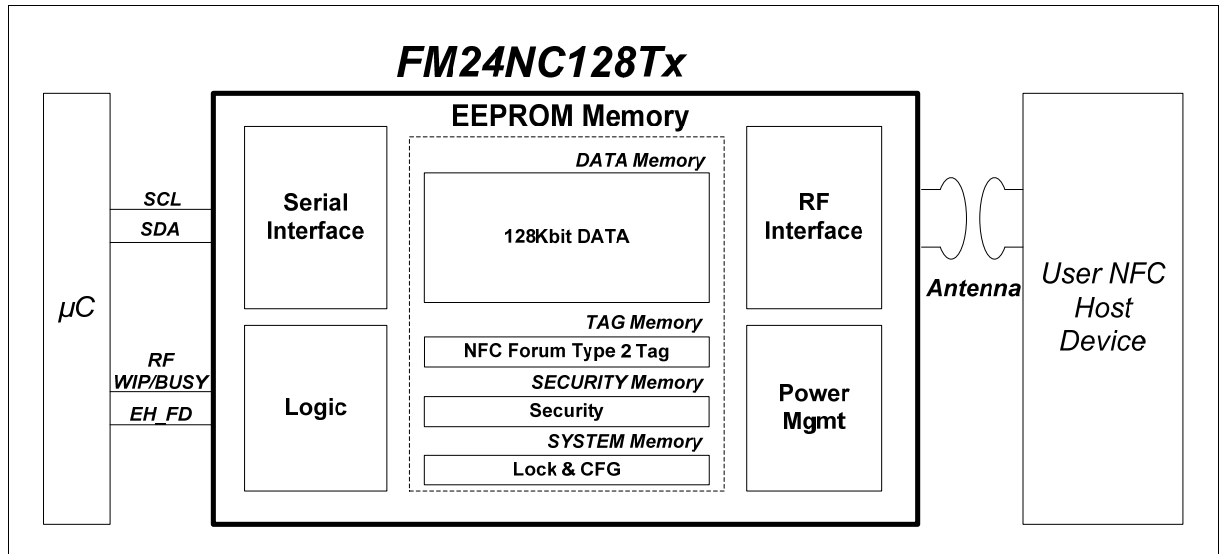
FM24NC128Tx

EEPROM Memory

μC

SCL

SDA

RF WIP/BUSY

EH_FD

Serial Interface

Logic

DATA Memory

128Kbit DATA

TAG Memory

NFC Forum Type 2 Tag

SECURITY Memory

Security

SYSTEM Memory

Lock & CFG

RF Interface

Power Mgmt

Antenna

User NFC Host Device